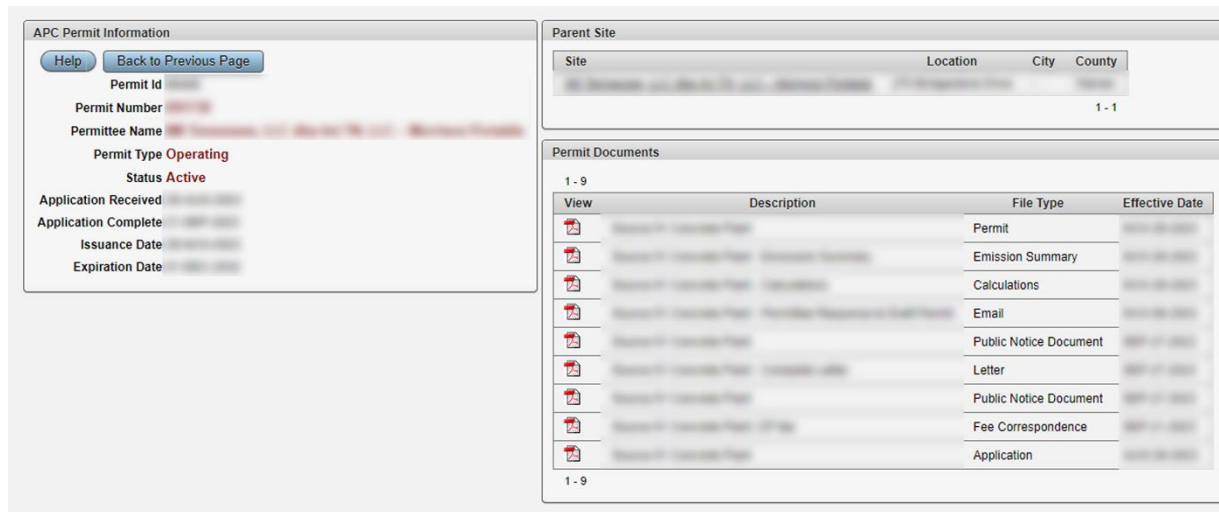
APC Permit Information

Help Back to Previous Page

Permit Id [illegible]
Permit Number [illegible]
Permittee Name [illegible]
Permit Type Operating
Status Active
Application Received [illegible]
Application Complete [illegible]
Issuance Date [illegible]
Expiration Date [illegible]

Parent Site

| Site | Location | City | County |
|---|---|---|---|
| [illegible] | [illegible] | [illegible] | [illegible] |

1 - 1

Permit Documents

1 - 9

| View | Description | File Type | Effective Date |
|---|---|---|---|
| | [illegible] | Permit | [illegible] |
| | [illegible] | Emission Summary | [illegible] |
| | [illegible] | Calculations | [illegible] |
| | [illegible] | Email | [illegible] |
| | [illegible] | Public Notice Document | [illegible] |
| | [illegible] | Letter | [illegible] |
| | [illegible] | Public Notice Document | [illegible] |
| | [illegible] | Fee Correspondence | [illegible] |
| | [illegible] | Application | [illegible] |

1 - 9